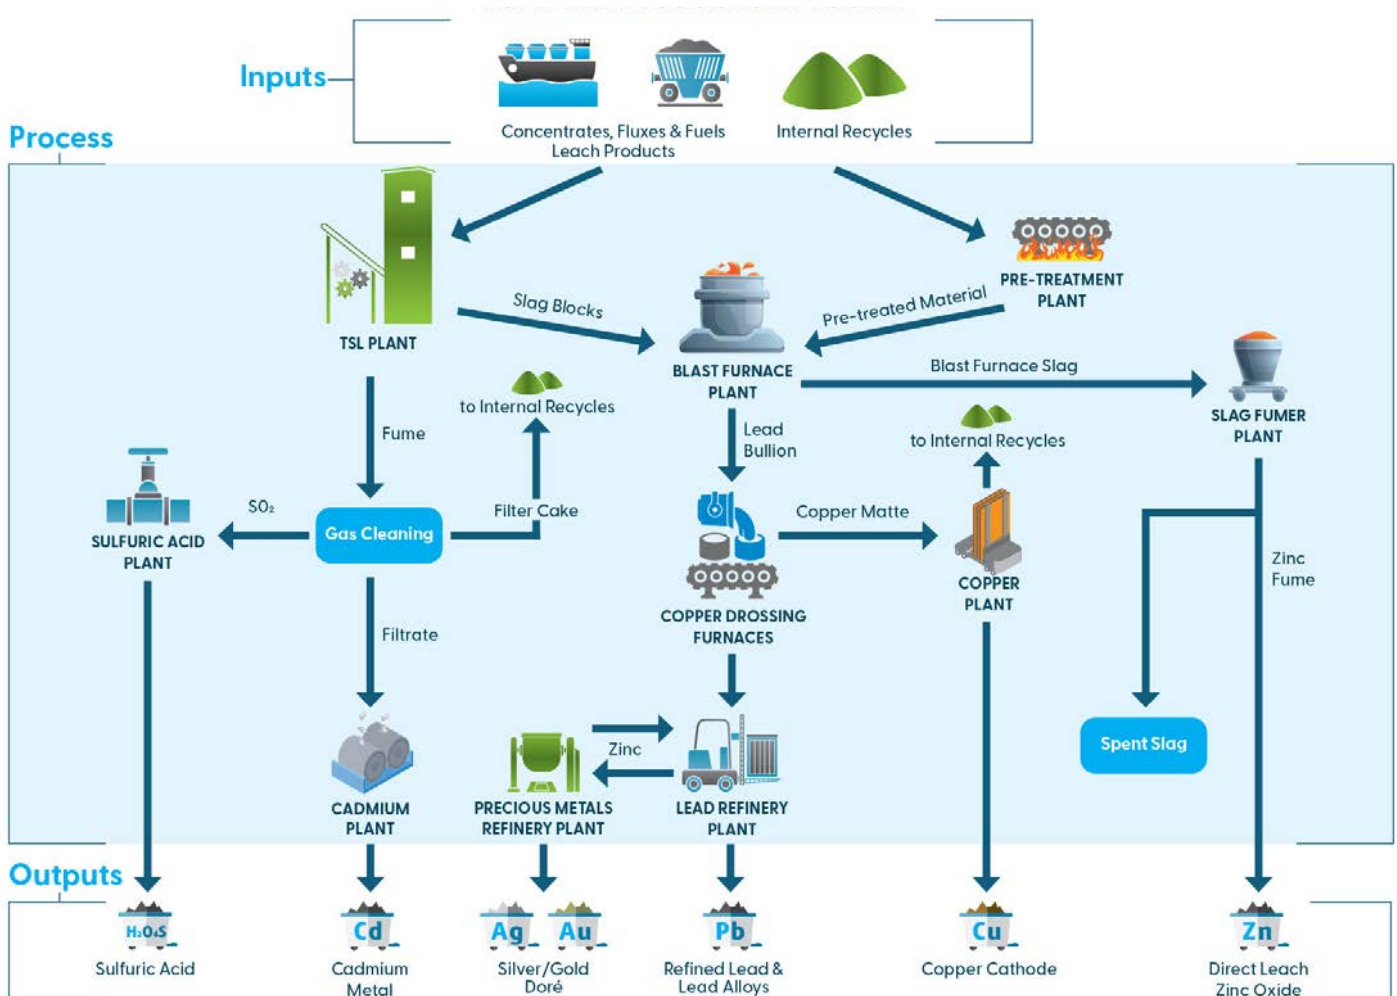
Inputs

Concentrates, Fluxes & Fuels
Leach Products

Internal Recycles

Process

TSL PLANT

Slag Blocks

BLAST FURNACE PLANT

Pre-treated Material

PRE-TREATMENT PLANT

Blast Furnace Slag

SLAG FUMER PLANT

to Internal Recycles

Fume

Lead Bullion

to Internal Recycles

SULFURIC ACID PLANT

$SO_2$

Gas Cleaning

Filter Cake

Copper Matte

COPPER PLANT

Zinc Fume

COPPER DROSSING FURNACES

Filtrate

Zinc

Spent Slag

CADMIUM PLANT

PRECIOUS METALS REFINERY PLANT

LEAD REFINERY PLANT

Outputs

$H_2O_4S$
Sulfuric Acid

Cd
Cadmium Metal

Ag Au
Silver/Gold Doré

Pb
Refined Lead & Lead Alloys

Cu
Copper Cathode

Zn
Direct Leach Zinc Oxide